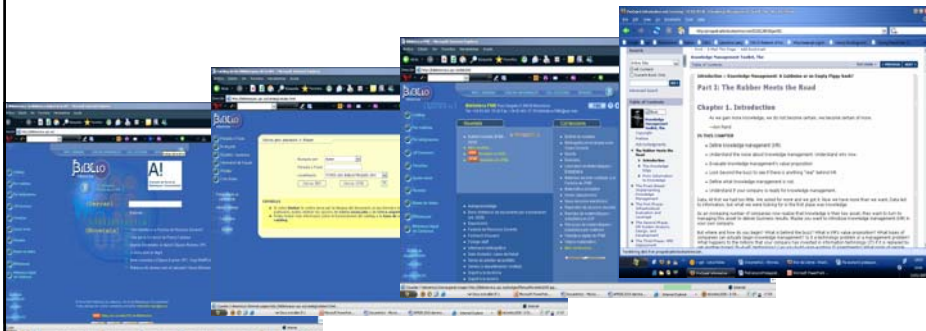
Knowledge Management Toolkit, The

Introduction – Knowledge Management: A Lifeline or an Empty Piggy Bank?

Part I: The Rubber Meets the Road

Chapter 1. Introduction

As we gain more knowledge, we do not become certain, we become certain of more.

IN THIS CHAPTER

Define knowledge management (KM)

Understand the noise about knowledge management. Understand why now.

Evaluate knowledge management's value proposition

Look beyond the buzz to see if there is anything "real" behind KM

Define what knowledge management is not

Understand if your company is ready for knowledge management

Biblioteca

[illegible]